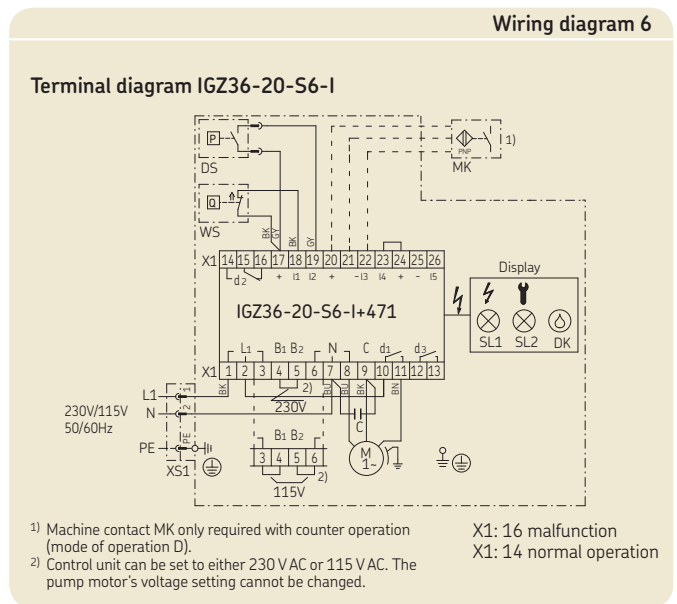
Wiring diagram 6

Terminal diagram IGZ36-20-S6-I

P
DS
Q
WS
PNP
1)
MK
BK GY BK GY
X1 14 15 16 17 18 19 20 21 22 23 24 25 26
d2 + I1 I2 + - I3 I4 + - I5
Display
IGZ36-20-S6-I+471
SL1 SL2 DK
L1 B1 B2 N C d1 d3
X1 1 2 3 4 5 6 7 8 9 10 11 12 13
2)
BK BU BU BK BN
230V
C
L1
N
230V/115V 50/60Hz
PE
XS1
B1 B2
3 4 5 6
2)
115V
M 1~

1) Machine contact MK only required with counter operation (mode of operation D).
2) Control unit can be set to either 230 V AC or 115 V AC. The pump motor's voltage setting cannot be changed.

X1: 16 malfunction
X1: 14 normal operation